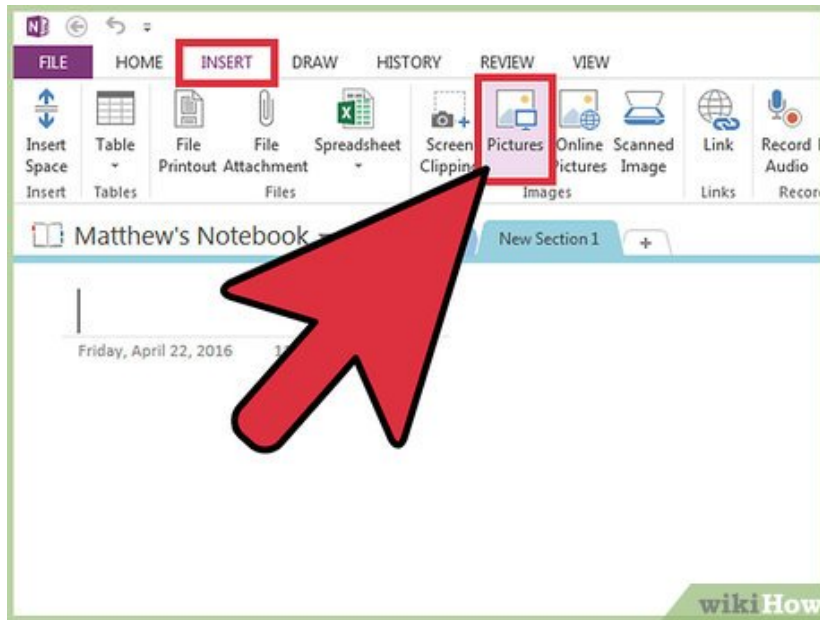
FILE HOME INSERT DRAW HISTORY REVIEW VIEW

Insert Space
Table
File Printout
File Attachment
Spreadsheet
Screen Clipping
Pictures
Online Pictures
Scanned Image
Link
Record Audio

Insert Tables Files Images Links Reco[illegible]

Matthew's Notebook

New Section 1

+

Friday, April 22, 2016 1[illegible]

wikiHow